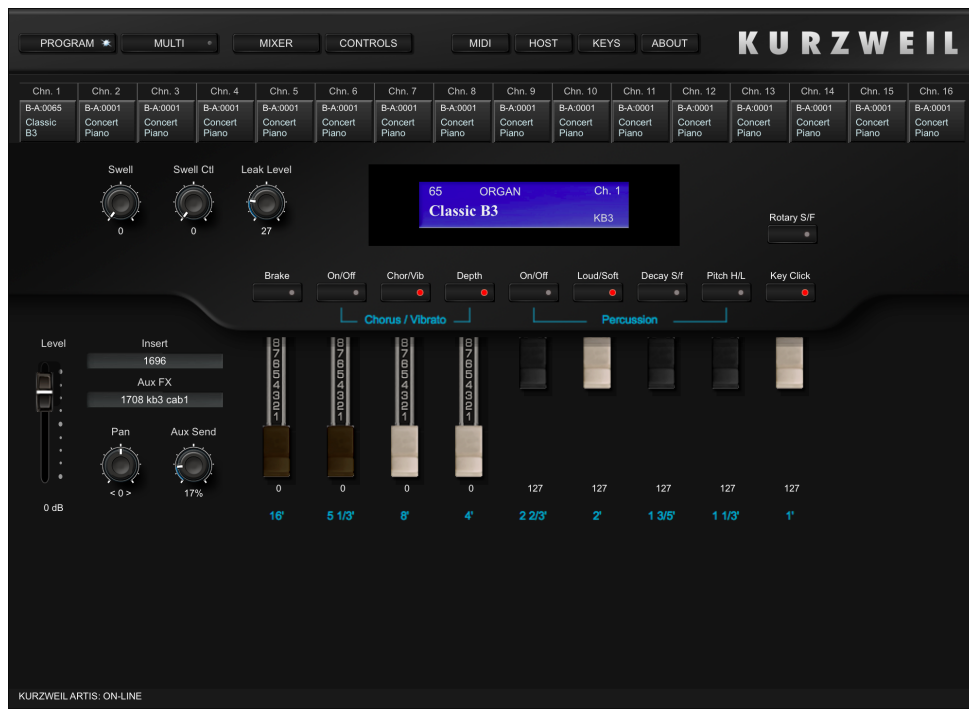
PROGRAM MULTI MIXER CONTROLS MIDI HOST KEYS ABOUT

KURZWEIL

| Chn. 1 | Chn. 2 | Chn. 3 | Chn. 4 | Chn. 5 | Chn. 6 | Chn. 7 | Chn. 8 | Chn. 9 | Chn. 10 | Chn. 11 | Chn. 12 | Chn. 13 | Chn. 14 | Chn. 15 | Chn. 16 |
|---|---|---|---|---|---|---|---|---|---|---|---|---|---|---|---|
| B-A:0065 Classic B3 | B-A:0001 Concert Piano | B-A:0001 Concert Piano | B-A:0001 Concert Piano | B-A:0001 Concert Piano | B-A:0001 Concert Piano | B-A:0001 Concert Piano | B-A:0001 Concert Piano | B-A:0001 Concert Piano | B-A:0001 Concert Piano | B-A:0001 Concert Piano | B-A:0001 Concert Piano | B-A:0001 Concert Piano | B-A:0001 Concert Piano | B-A:0001 Concert Piano | B-A:0001 Concert Piano |

Swell 0
Swell Ctl 0
Leak Level 27

65 ORGAN Ch. 1
Classic B3
KB3

Rotary S/F

Brake On/Off Chor/Vib Depth On/Off Loud/Soft Decay S/f Pitch H/L Key Click

Chorus / Vibrato Percussion

Level
Insert
1696
Aux FX
1708 kb3 cab1
Pan
< 0 >
Aux Send
17%
0 dB

8 7 6 5 4 3 2 1
8 7 6 5 4 3 2 1
8 7 6 5 4 3 2 1
8 7 6 5 4 3 2 1

0 0 0 0 127 127 127 127 127
16' 5 1/3' 8' 4' 2 2/3' 2' 1 3/5' 1 1/3' 1'

KURZWEIL ARTIS: ON-LINE